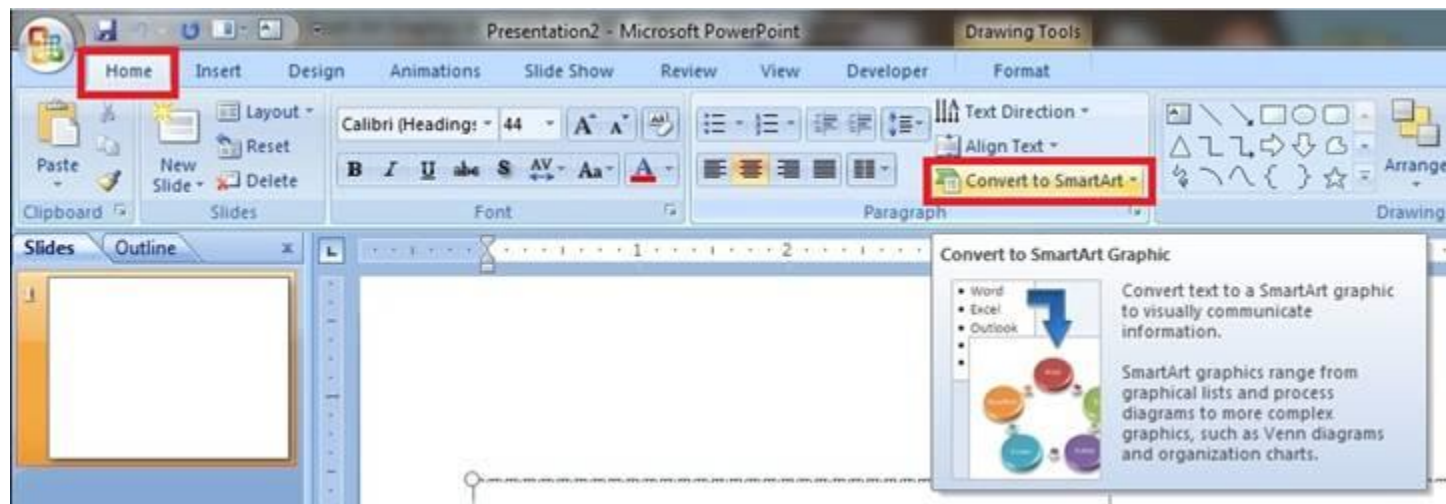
Presentation2 - Microsoft PowerPoint

Drawing Tools

Home Insert Design Animations Slide Show Review View Developer Format

Paste

New Slide

Layout

Reset

Delete

Calibri (Heading: 44

B I U abc S AV Aa A

Text Direction

Align Text

Convert to SmartArt

Arrange

Clipboard

Slides

Font

Paragraph

Drawing

Slides Outline

1

Convert to SmartArt Graphic

• Word
• Excel
• Outlook

Convert text to a SmartArt graphic to visually communicate information.

SmartArt graphics range from graphical lists and process diagrams to more complex graphics, such as Venn diagrams and organization charts.